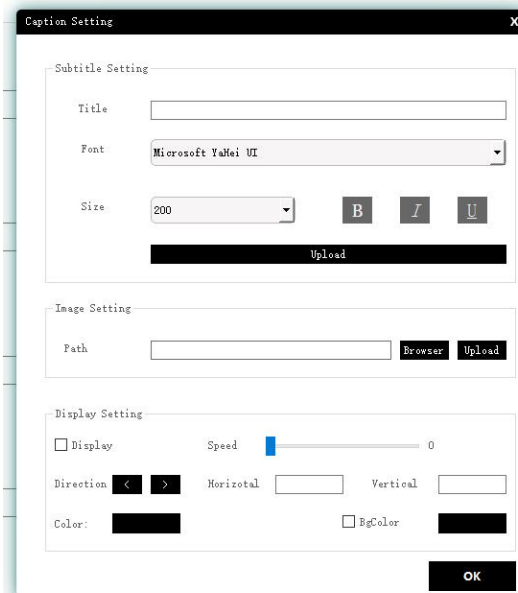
Caption Setting
X

Subtitle Setting

Title

Font
Microsoft YaHei UI

Size
200
B
I
U

Upload

Image Setting

Path
Browser
Upload

Display Setting

Display
Speed
0

Direction
<
>
Horizotal
Vertical

Color:
BgColor

OK